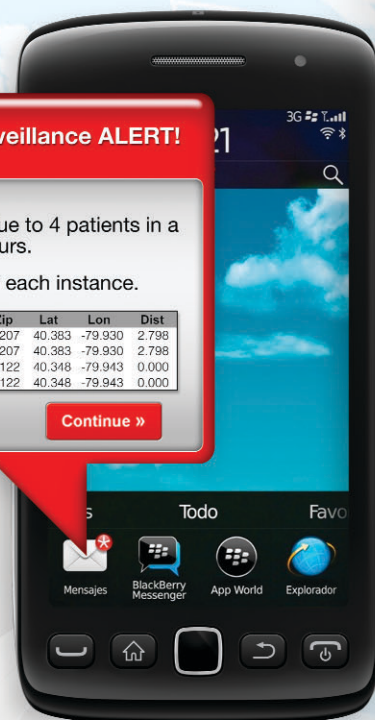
veillance ALERT!

ue to 4 patients in a urs.

each instance.

| Zip | Lat | Lon | Dist |
|---|---|---|---|
| 207 | 40.383 | -79.930 | 2.798 |
| 207 | 40.383 | -79.930 | 2.798 |
| 122 | 40.348 | -79.943 | 0.000 |
| 122 | 40.348 | -79.943 | 0.000 |

Continue »

3G

21

s Todo Favo

Mensajes

BlackBerry Messenger

App World

Explorador